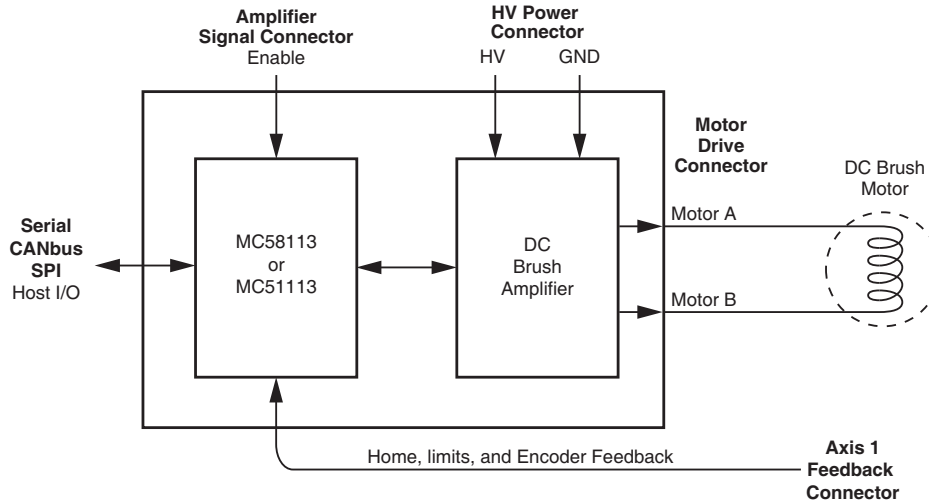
Amplifier Signal Connector
Enable

HV Power Connector
HV GND

Motor Drive Connector

DC Brush Motor

Serial
CANbus
SPI
Host I/O

MC58113
or
MC51113

DC
Brush
Amplifier

Motor A

Motor B

Home, limits, and Encoder Feedback

Axis 1 Feedback Connector